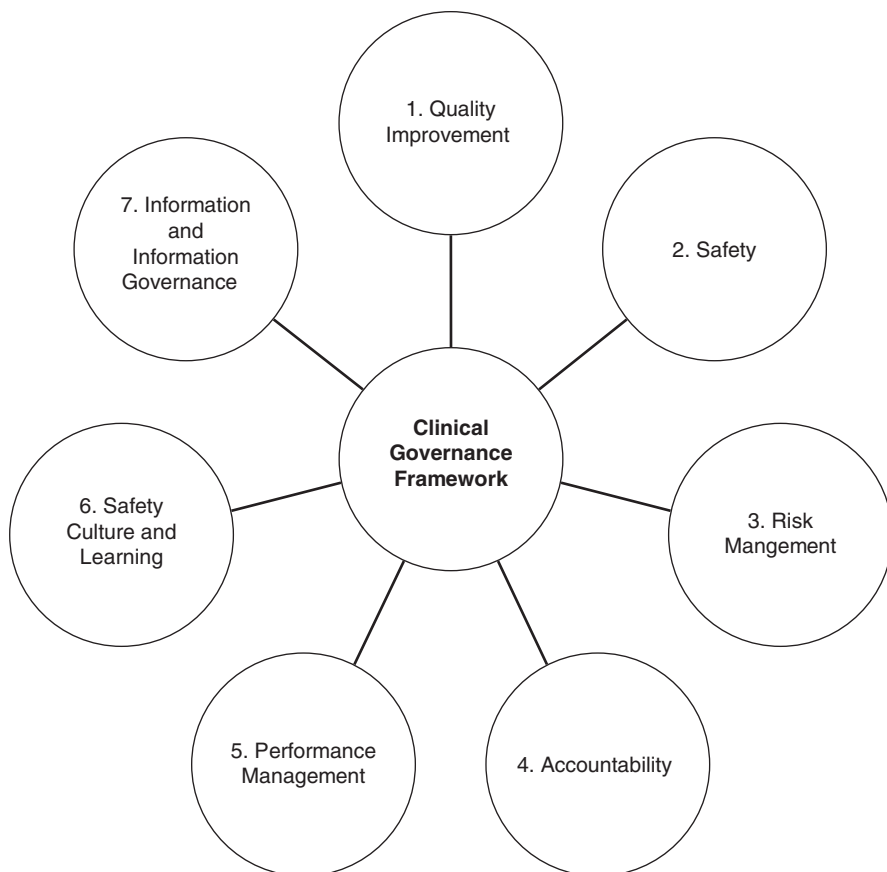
Clinical Governance Framework

1. Quality Improvement

2. Safety

3. Risk Mangement

4. Accountability

5. Performance Management

6. Safety Culture and Learning

7. Information and Information Governance